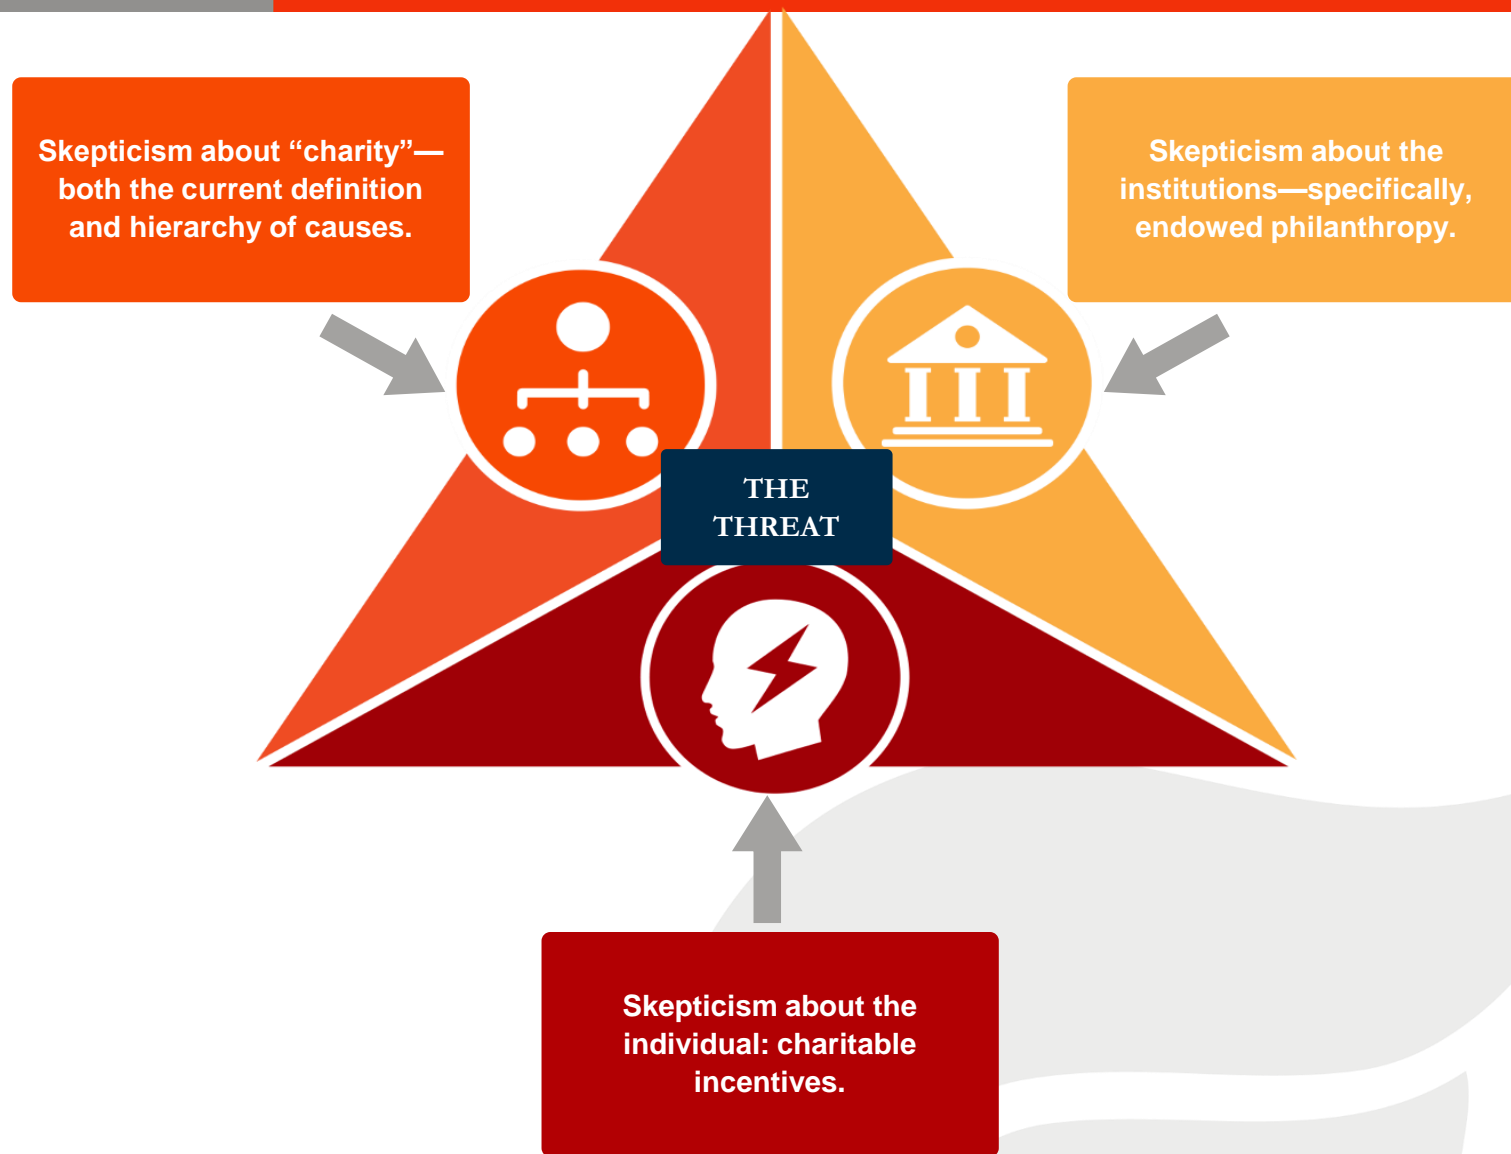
Skepticism about “charity”—both the current definition and hierarchy of causes.

Skepticism about the institutions—specifically, endowed philanthropy.

THE THREAT

Skepticism about the individual: charitable incentives.